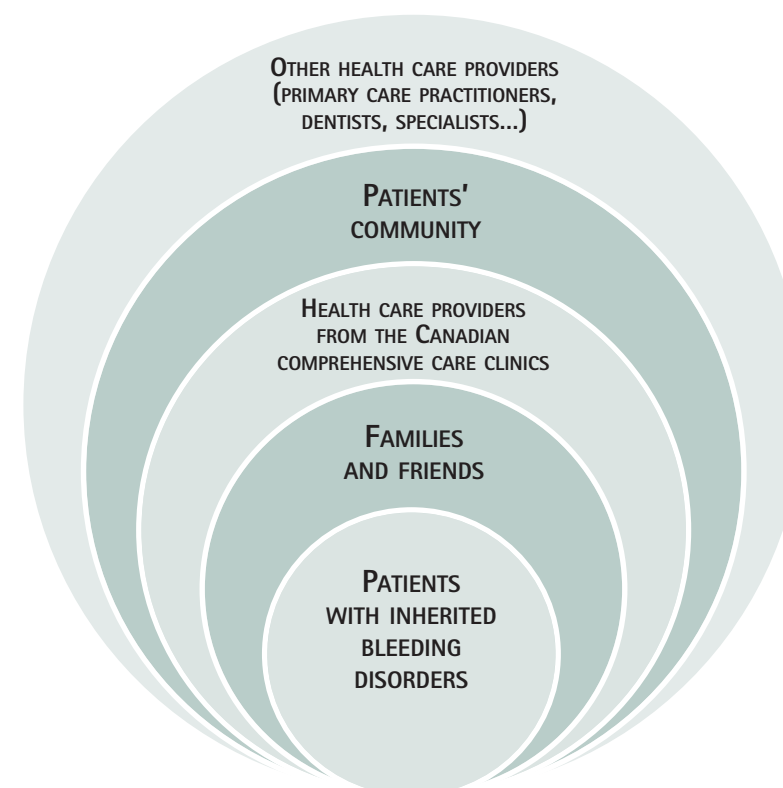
Other health care providers (primary care practitioners, dentists, specialists...)

Patients' community

Health care providers from the Canadian comprehensive care clinics

Families and friends

Patients with inherited bleeding disorders